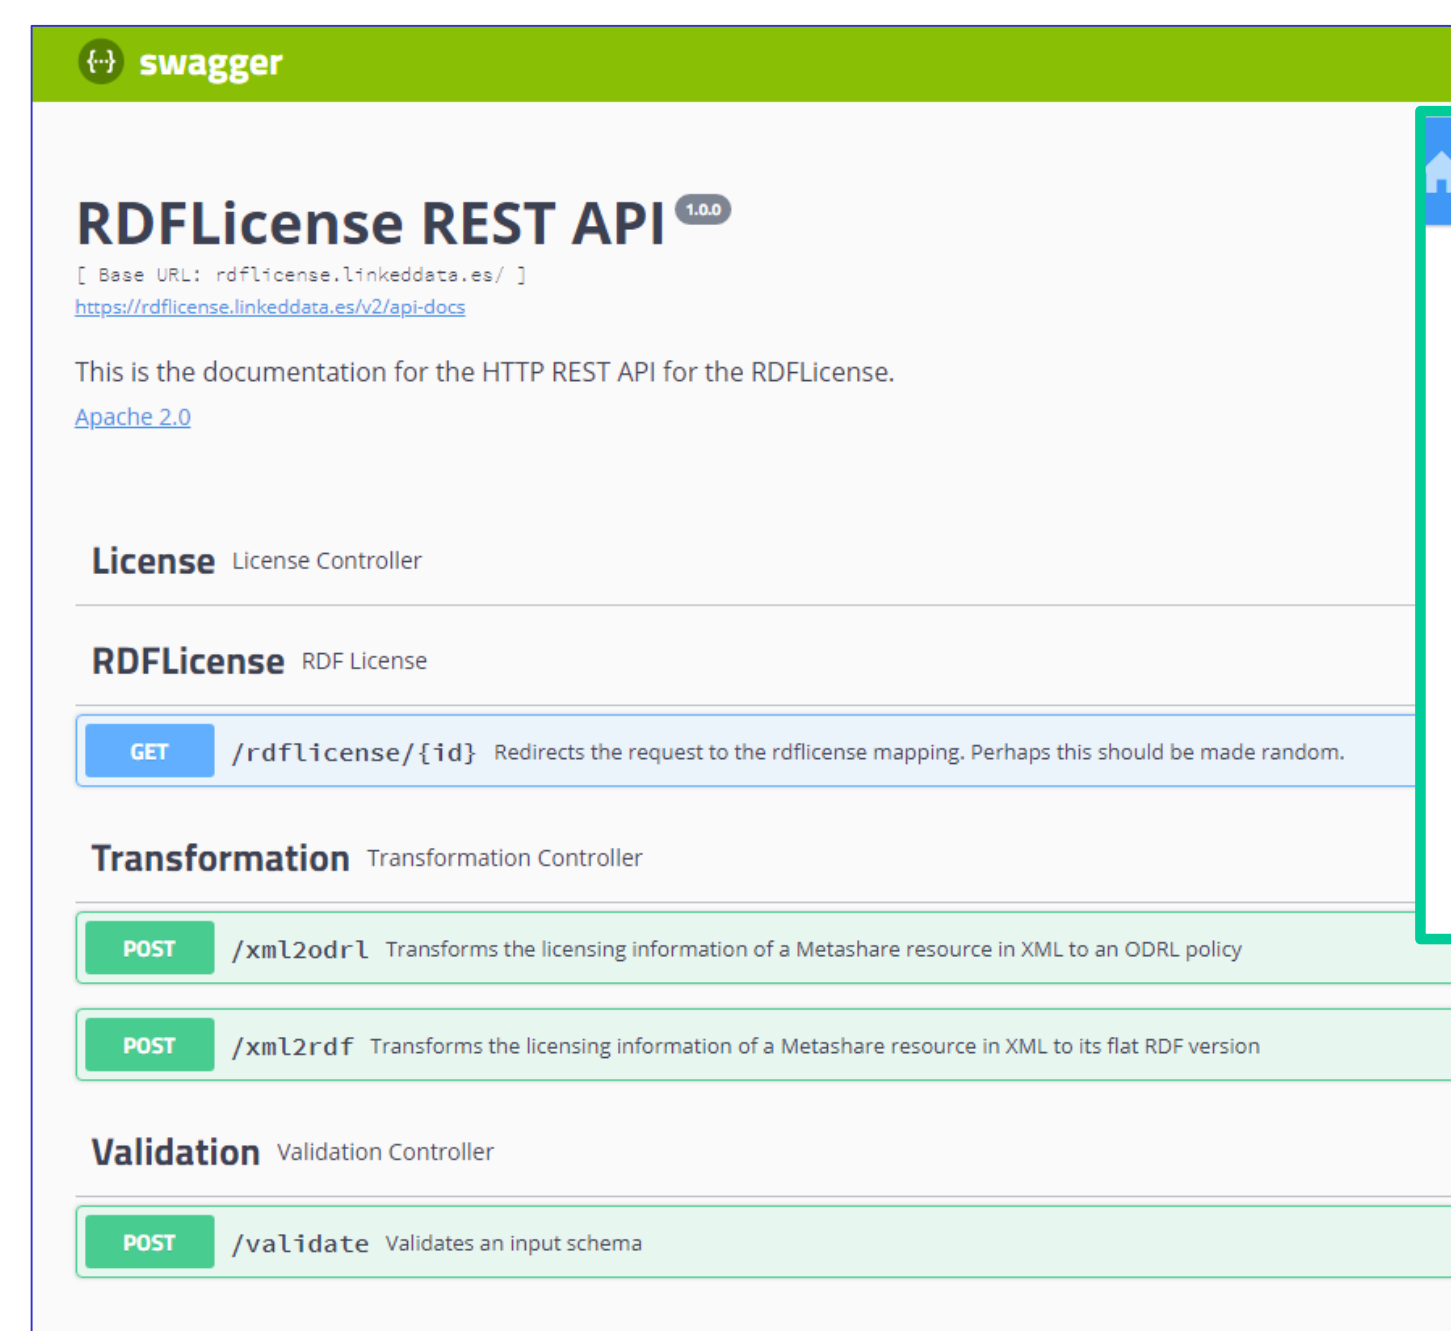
{...} swagger

RDFLicense REST API 1.0.0

[ Base URL: rdflicense.linkeddata.es/ ]

https://rdflicense.linkeddata.es/v2/api-docs

This is the documentation for the HTTP REST API for the RDFLicense.

Apache 2.0

License License Controller

RDFLicense RDF License

GET /rdflicense/{id} Redirects the request to the rdflicense mapping. Perhaps this should be made random.

Transformation Transformation Controller

POST /xml2odrl Transforms the licensing information of a Metashare resource in XML to an ODRL policy

POST /xml2rdf Transforms the licensing information of a Metashare resource in XML to its flat RDF version

Validation Validation Controller

POST /validate Validates an input schema